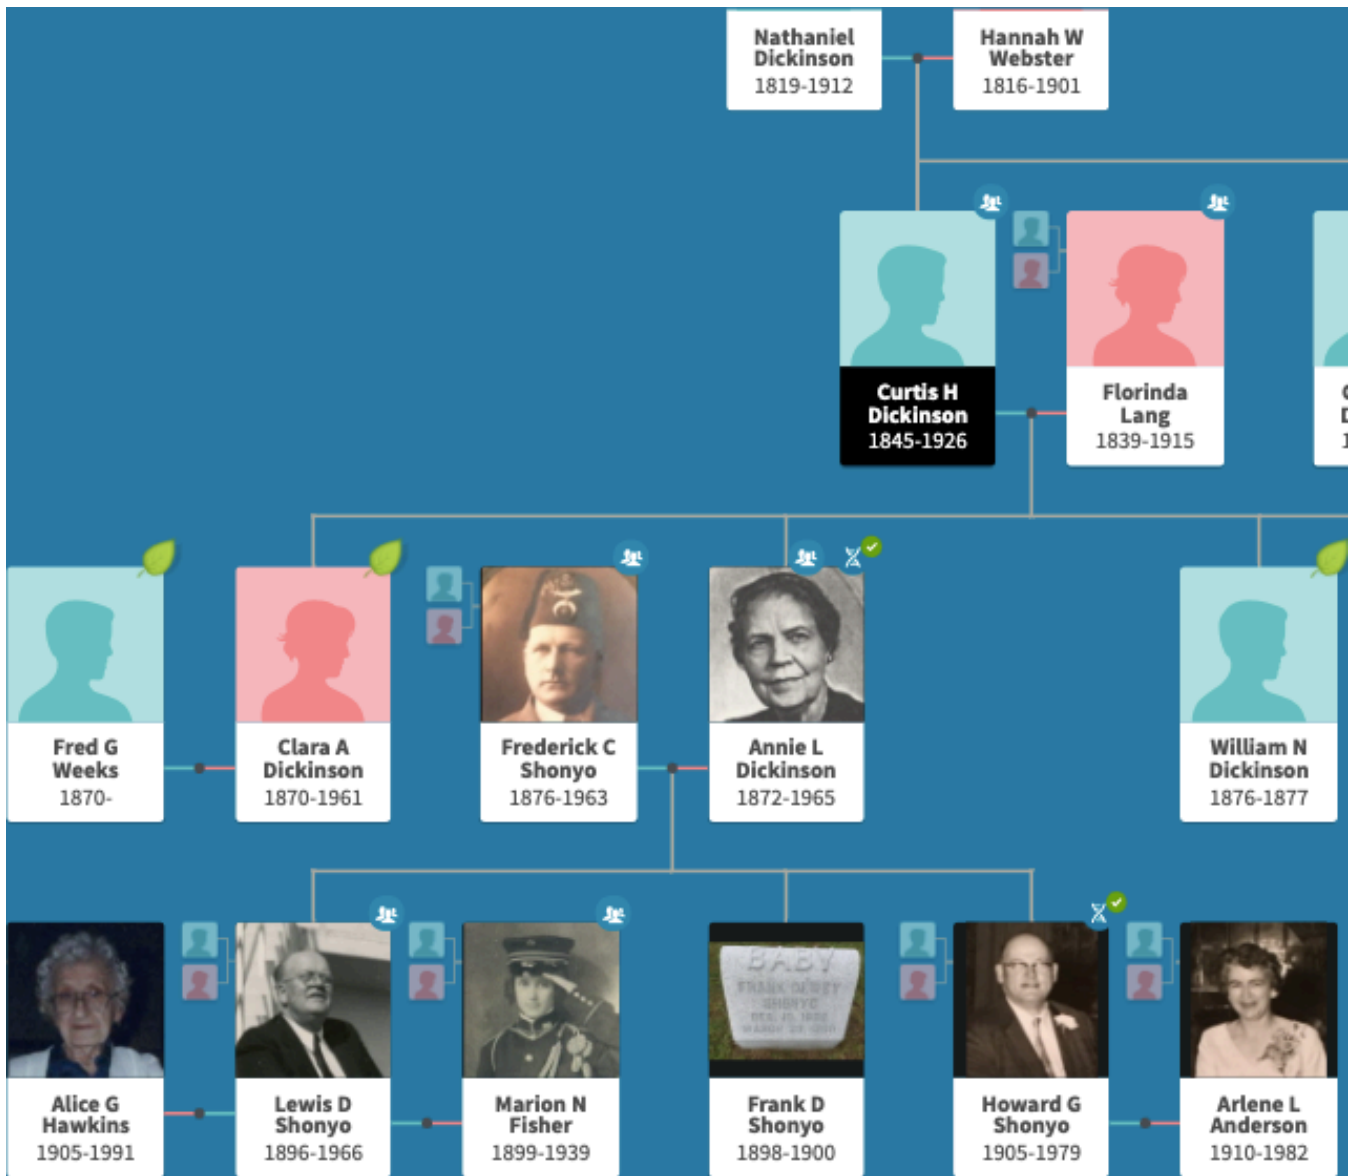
Nathaniel Dickinson
1819-1912

Hannah W Webster
1816-1901

Curtis H Dickinson
1845-1926

Florinda Lang
1839-1915

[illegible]

Fred G Weeks
1870-

Clara A Dickinson
1870-1961

Frederick C Shonyo
1876-1963

Annie L Dickinson
1872-1965

William N Dickinson
1876-1877

Alice G Hawkins
1905-1991

Lewis D Shonyo
1896-1966

Marion N Fisher
1899-1939

BABY
FRANK DEWEY SHONYO
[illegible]

Frank D Shonyo
1898-1900

Howard G Shonyo
1905-1979

Arlene L Anderson
1910-1982